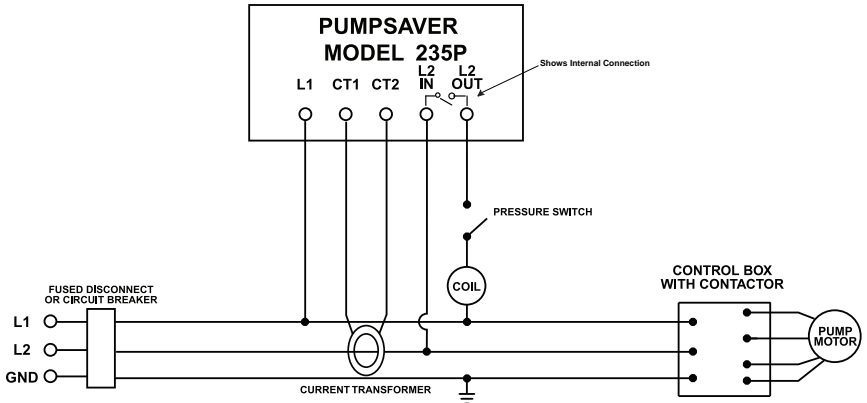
PUMPSAVER
MODEL 235P

L1 CT1 CT2 L2 IN L2 OUT

Shows Internal Connection

PRESSURE SWITCH

COIL

FUSED DISCONNECT OR CIRCUIT BREAKER

L1
L2
GND

CURRENT TRANSFORMER

CONTROL BOX WITH CONTACTOR

PUMP MOTOR